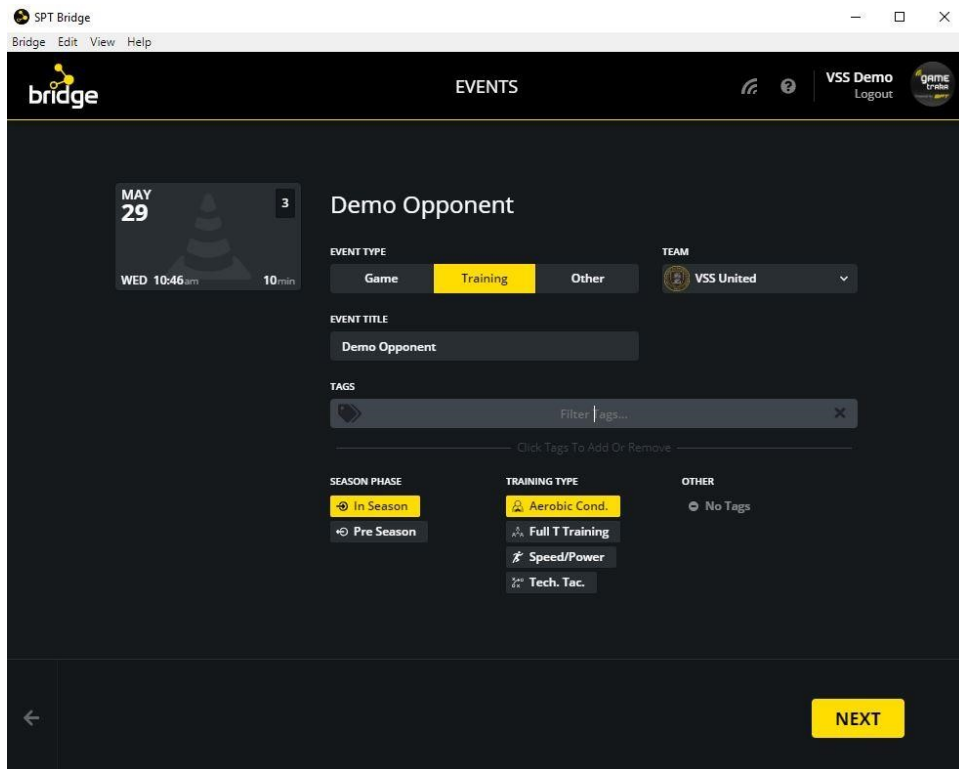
SPT Bridge

Bridge Edit View Help

bridge

EVENTS

VSS Demo
Logout

game trak

MAY
29

3

WED 10:46am

10min

Demo Opponent

EVENT TYPE

Game

Training

Other

TEAM

VSS United

EVENT TITLE

Demo Opponent

TAGS

Filter tags...

Click Tags To Add Or Remove

SEASON PHASE

In Season

Pre Season

TRAINING TYPE

Aerobic Cond.

Full T Training

Speed/Power

Tech. Tac.

OTHER

No Tags

NEXT